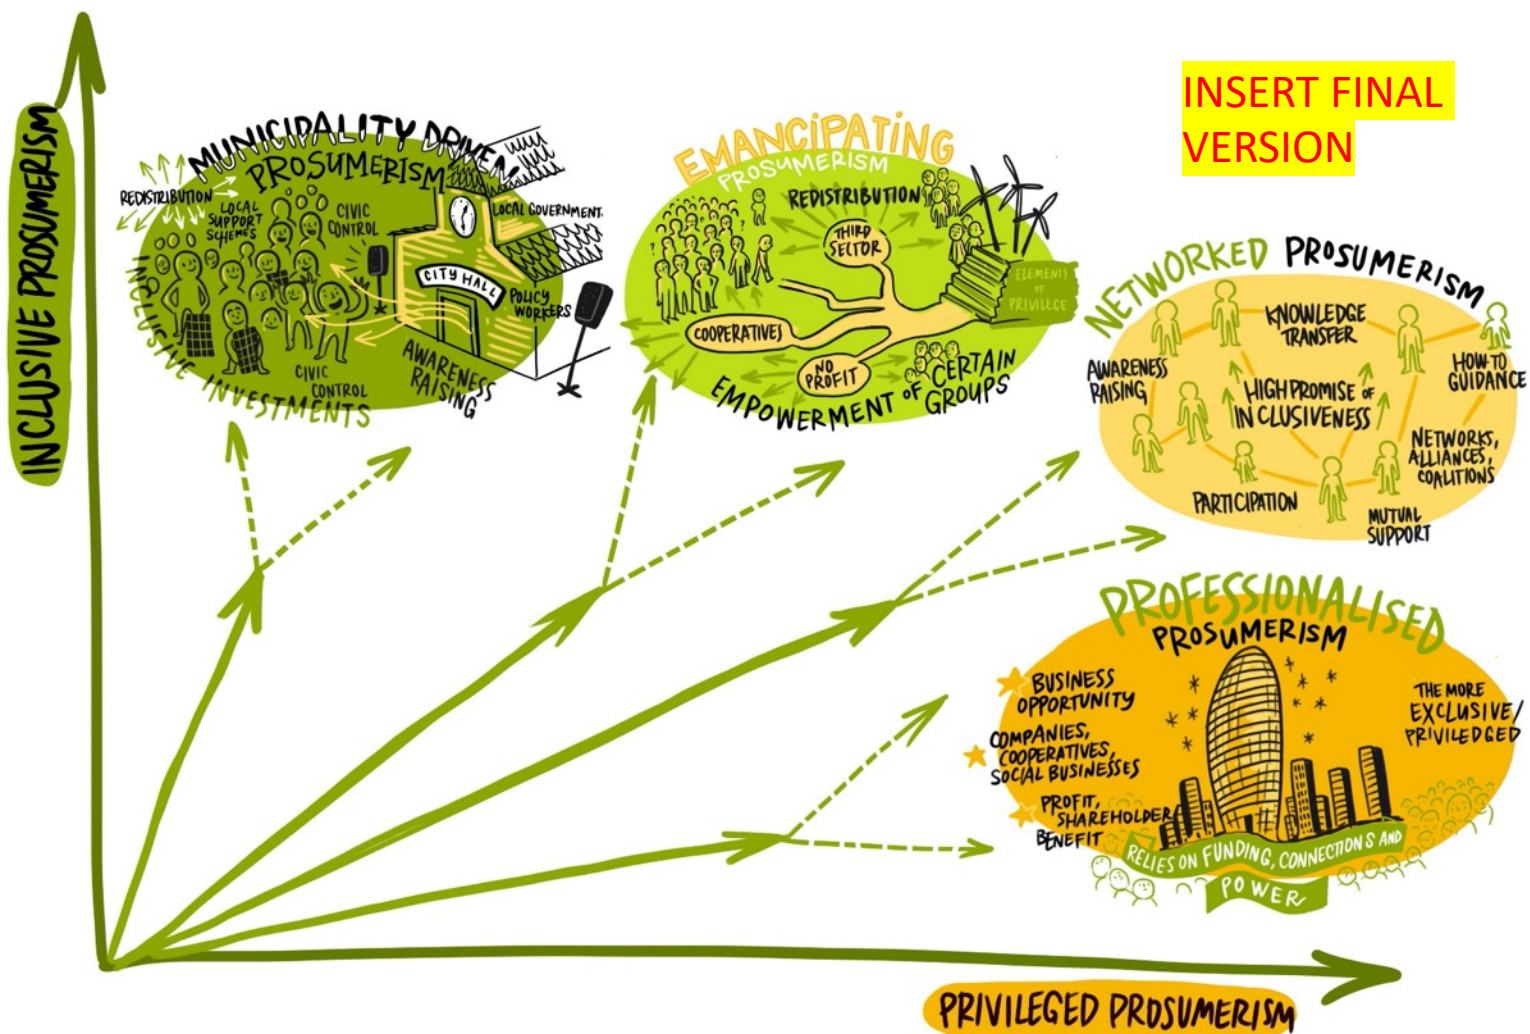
INSERT FINAL VERSION

INCLUSIVE PROSUMERISM

MUNICIPALITY DRIVEN PROSUMERISM
REDISTRIBUTION
LOCAL SUPPORT SCHEMES
CIVIC CONTROL
LOCAL GOVERNMENT
CITY HALL
POLICY WORKERS
INCLUSIVE INVESTMENTS
CIVIC CONTROL
AWARENESS RAISING

EMANCIPATING PROSUMERISM
REDISTRIBUTION
THIRD SECTOR
ELEMENTS OF PRIVILEGE
COOPERATIVES
NO PROFIT
EMPOWERMENT OF CERTAIN GROUPS

NETWORKED PROSUMERISM
KNOWLEDGE TRANSFER
AWARENESS RAISING
HOW TO GUIDANCE
HIGH PROMISE OF INCLUSIVENESS
NETWORKS, ALLIANCES, COALITIONS
PARTICIPATION
MUTUAL SUPPORT

PROFESSIONALISED PROSUMERISM
BUSINESS OPPORTUNITY
COMPANIES, COOPERATIVES, SOCIAL BUSINESSES
PROFIT, SHAREHOLDER BENEFIT
THE MORE EXCLUSIVE/ PRIVILEDGED
RELIES ON FUNDING, CONNECTIONS AND POWER

PRIVILEGED PROSUMERISM